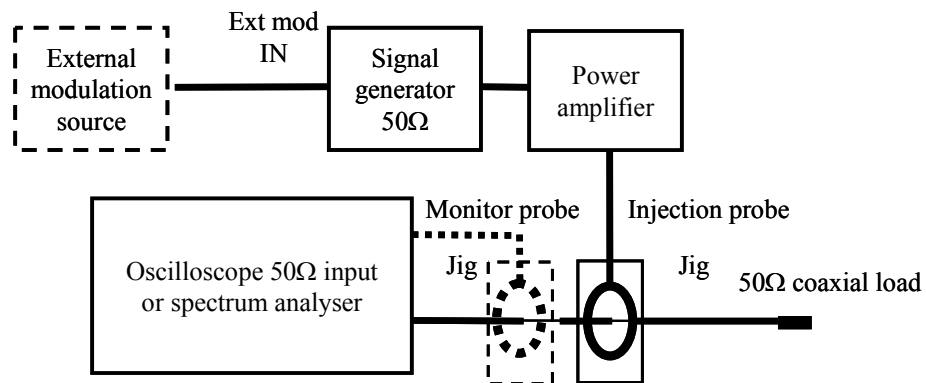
External modulation source

Ext mod IN

Signal generator $50\Omega$

Power amplifier

Monitor probe

Injection probe

Oscilloscope $50\Omega$ input or spectrum analyser

Jig

Jig

$50\Omega$ coaxial load